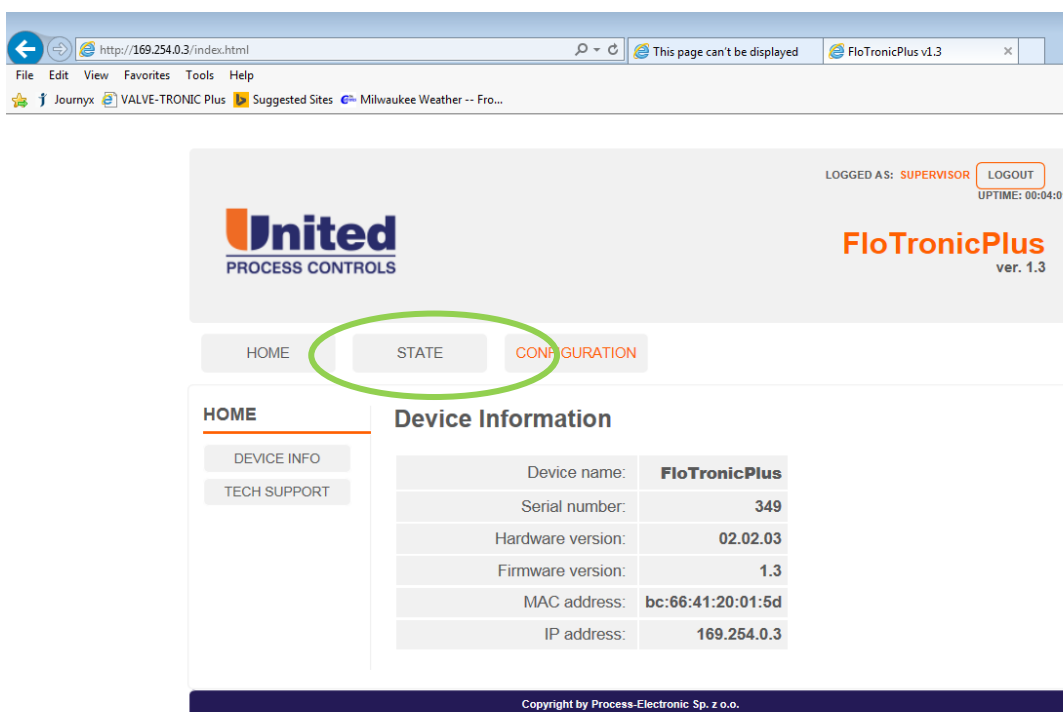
http://169.254.0.3/index.html

This page can't be displayed

FloTronicPlus v1.3

File Edit View Favorites Tools Help

Journyx VALVE-TRONIC Plus Suggested Sites Milwaukee Weather -- Fro...

LOGGED AS: SUPERVISOR LOGOUT

UPTIME: 00:04:0

United
PROCESS CONTROLS

FloTronicPlus
ver. 1.3

HOME STATE CONFIGURATION

HOME

DEVICE INFO

TECH SUPPORT

Device Information

| | |
|---|---|
| Device name: | FloTronicPlus |
| Serial number: | 349 |
| Hardware version: | 02.02.03 |
| Firmware version: | 1.3 |
| MAC address: | bc:66:41:20:01:5d |
| IP address: | 169.254.0.3 |

Copyright by Process-Electronic Sp. z o.o.